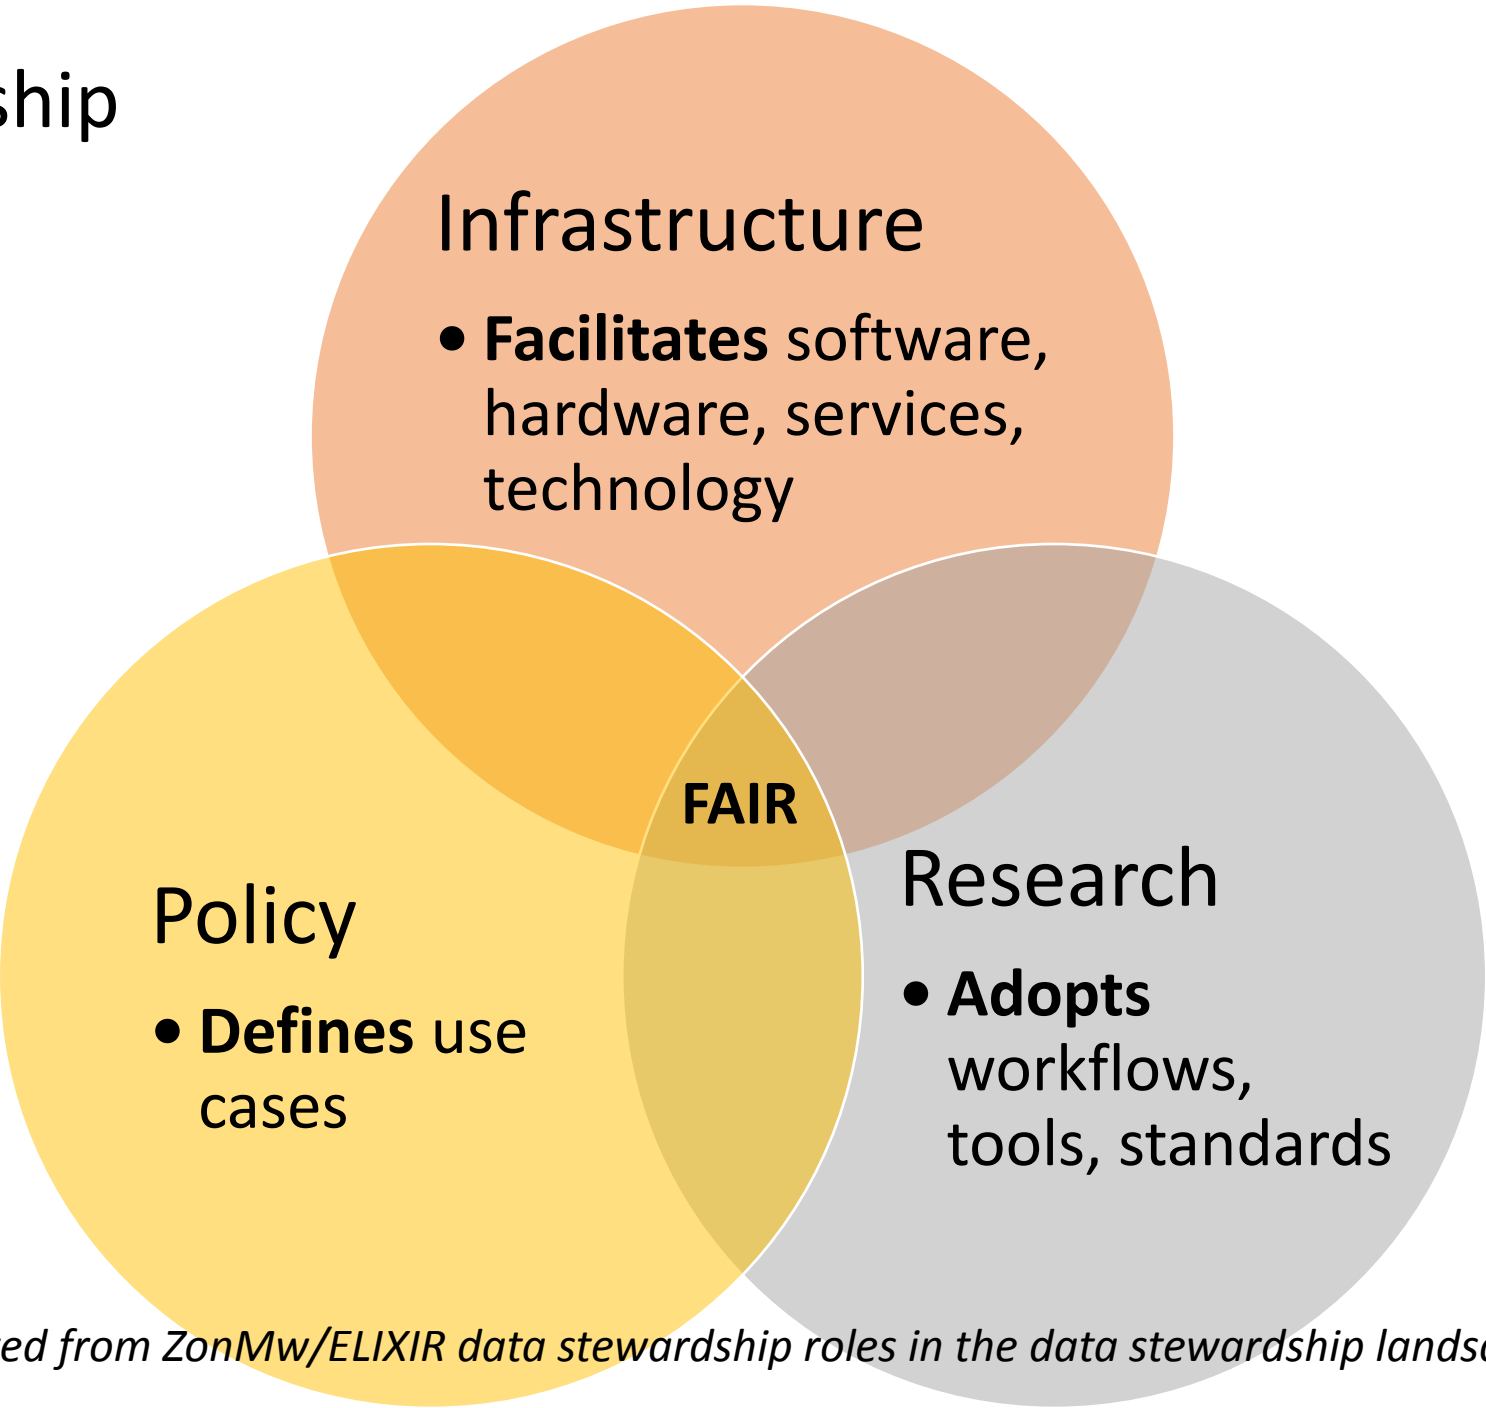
ship

Infrastructure

• **Facilitates** software, hardware, services, technology

FAIR

Policy

• **Defines** use cases

Research

• **Adopts** workflows, tools, standards

*ed from ZonMw/ELIXIR data stewardship roles in the data stewardship lands*